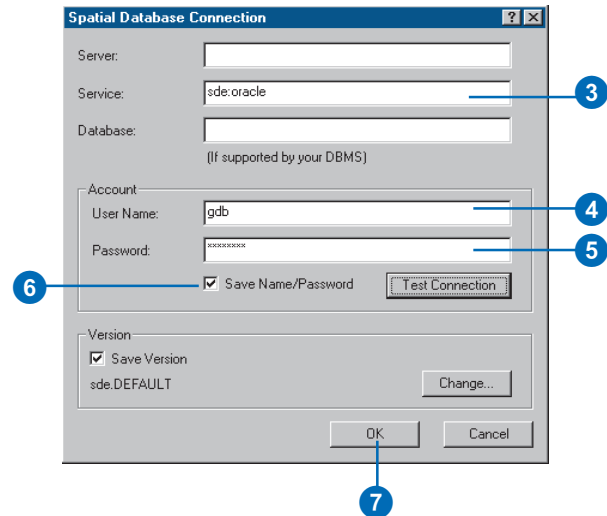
Spatial Database Connection

?

Server:

Service: sde:oracle

3

Database:

(If supported by your DBMS)

Account

User Name: gdb

4

Password: ********

5

6

Save Name/Password

Test Connection

Version

Save Version

sde.DEFAULT

Change...

OK

Cancel

7